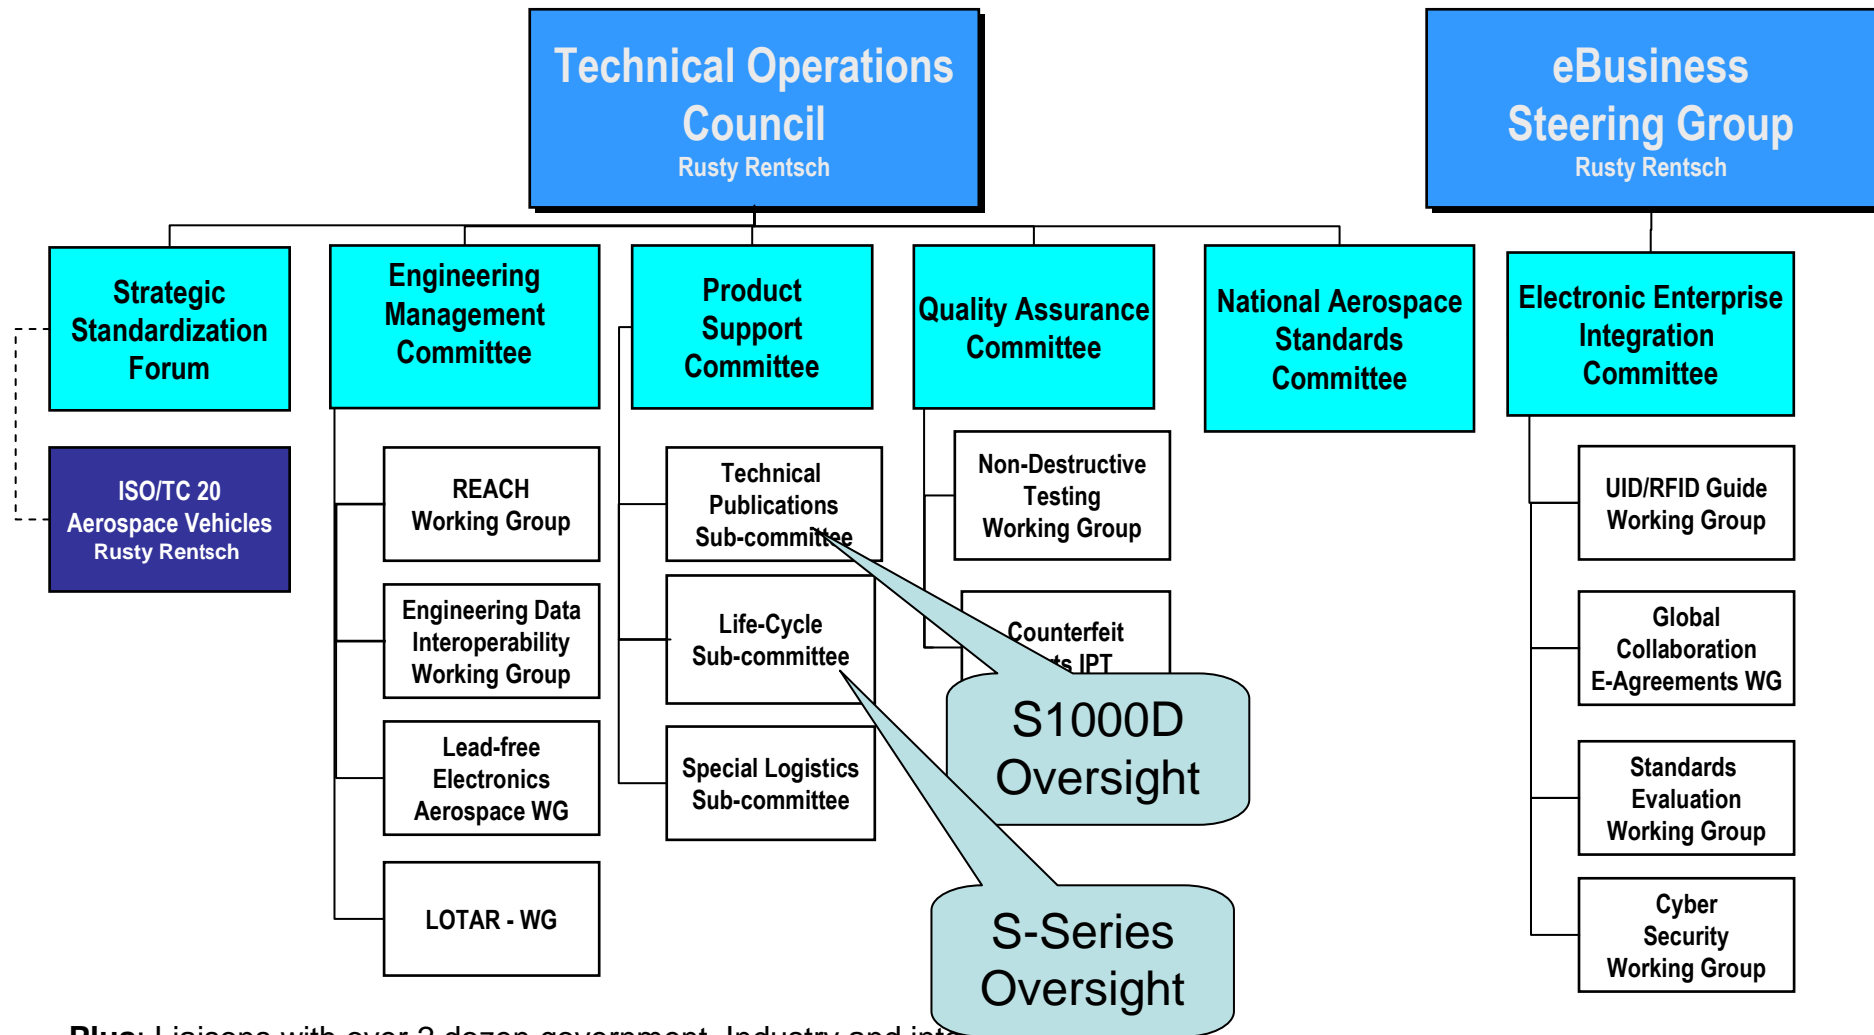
Technical Operations Council
Rusty Rentsch

eBusiness Steering Group
Rusty Rentsch

Strategic Standardization Forum

Engineering Management Committee

Product Support Committee

Quality Assurance Committee

National Aerospace Standards Committee

Electronic Enterprise Integration Committee

ISO/TC 20 Aerospace Vehicles
Rusty Rentsch

REACH Working Group

Engineering Data Interoperability Working Group

Lead-free Electronics Aerospace WG

LOTAR - WG

Technical Publications Sub-committee

Life-Cycle Sub-committee

Special Logistics Sub-committee

Non-Destructive Testing Working Group

Counterfeit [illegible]ts IPT

S1000D Oversight

S-Series Oversight

UID/RFID Guide Working Group

Global Collaboration E-Agreements WG

Standards Evaluation Working Group

Cyber Security Working Group

Plus: Liaisons with over 2 dozen government, Industry and int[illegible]